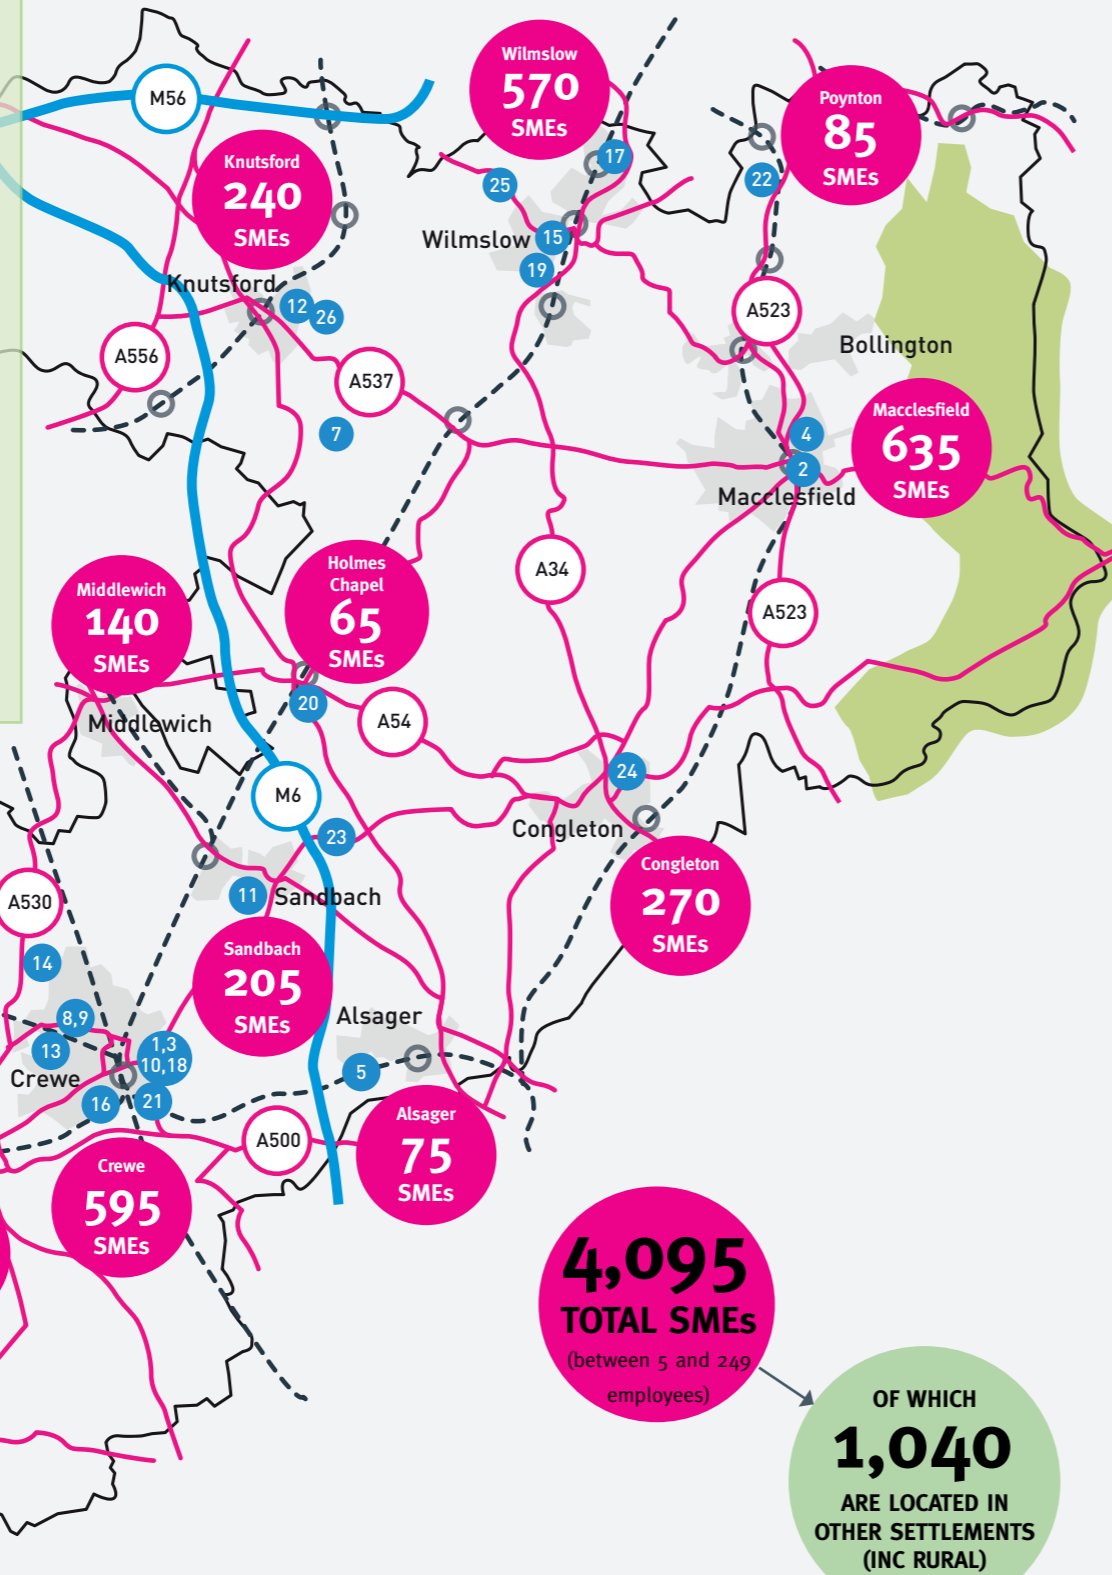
M56

Wilmslow
570
SMEs

Poynton
85
SMEs

Knutsford
240
SMEs

17
25
22
Wilmslow
15
19
Knutsford
12
26
A523
A556
A537
Bollington
7
4
2
Macclesfield
635
SMEs
Macclesfield
A34
Holmes Chapel
65
SMEs

Middlewich
140
SMEs

A523
20
A54
Middlewich
24
M6
23
Congleton
Congleton
270
SMEs

11
Sandbach
A530
14
Sandbach
205
SMEs

Alsager
8,9
13
1,3
10,18
5
Crewe
16
21
A500
Alsager
75
SMEs

Crewe
595
SMEs

4,095
TOTAL SMEs
(between 5 and 249 employees)

OF WHICH
1,040
ARE LOCATED IN OTHER SETTLEMENTS (INC RURAL)